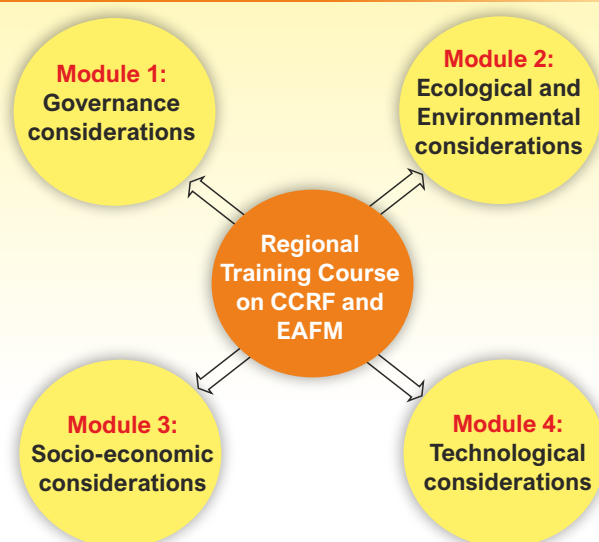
Module 1:
Governance considerations

Module 2:
Ecological and Environmental considerations

Regional Training Course on CCRF and EAFM

Module 3:
Socio-economic considerations

Module 4:
Technological considerations